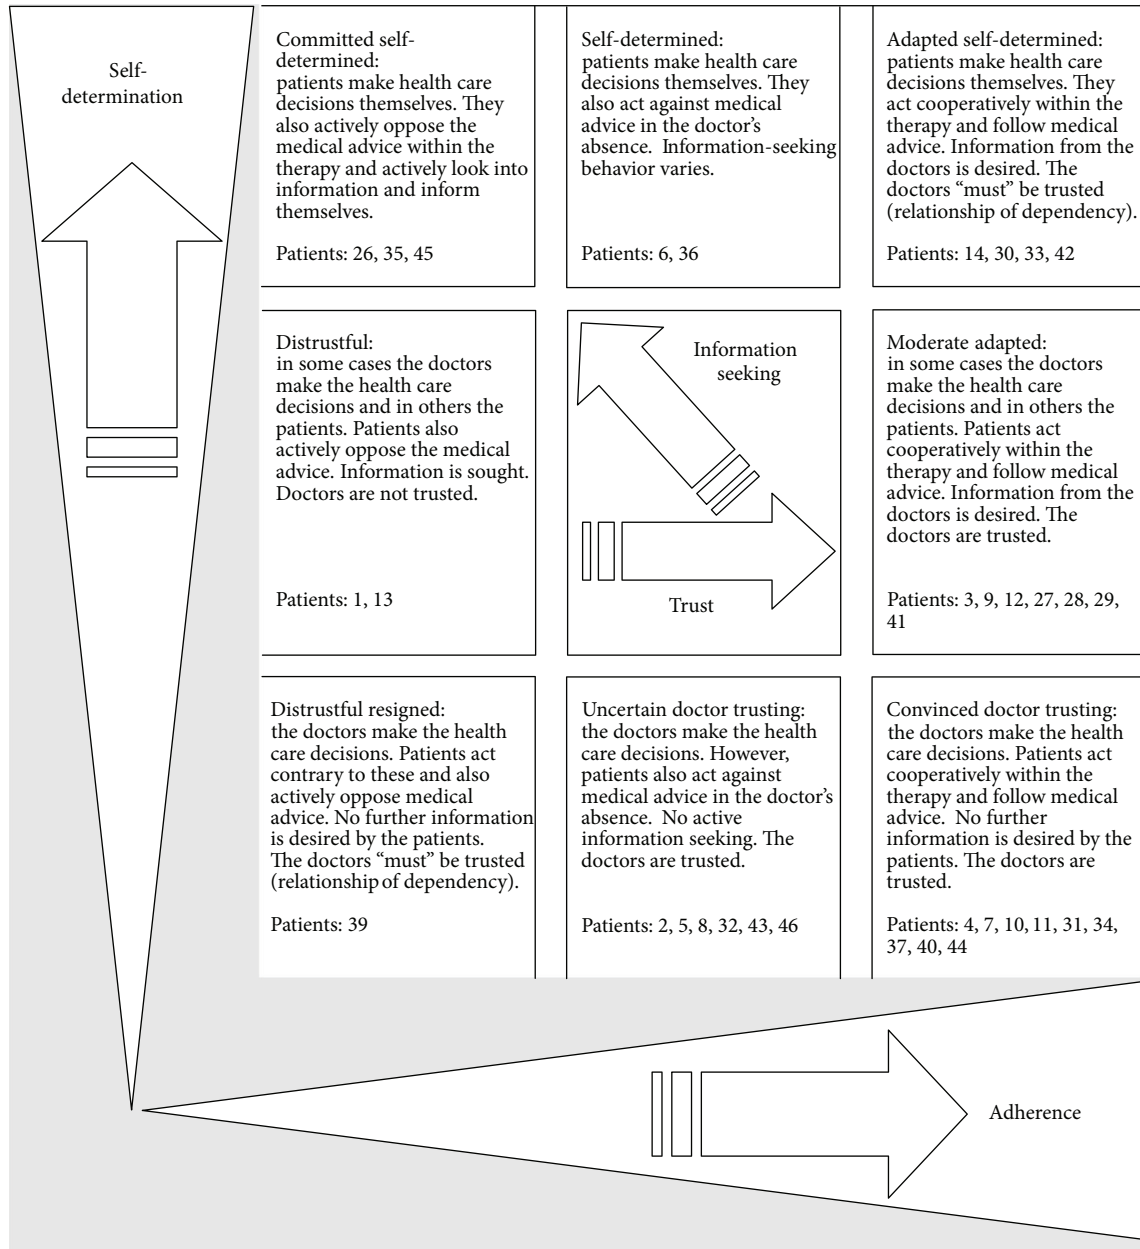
Self-determination

Committed self-determined:
patients make health care decisions themselves. They also actively oppose the medical advice within the therapy and actively look into information and inform themselves.

Patients: 26, 35, 45

Self-determined:
patients make health care decisions themselves. They also act against medical advice in the doctor's absence. Information-seeking behavior varies.

Patients: 6, 36

Adapted self-determined:
patients make health care decisions themselves. They act cooperatively within the therapy and follow medical advice. Information from the doctors is desired. The doctors "must" be trusted (relationship of dependency).

Patients: 14, 30, 33, 42

Distrustful:
in some cases the doctors make the health care decisions and in others the patients. Patients also actively oppose the medical advice. Information is sought. Doctors are not trusted.

Patients: 1, 13

Information seeking

Trust

Moderate adapted:
in some cases the doctors make the health care decisions and in others the patients. Patients act cooperatively within the therapy and follow medical advice. Information from the doctors is desired. The doctors are trusted.

Patients: 3, 9, 12, 27, 28, 29, 41

Distrustful resigned:
the doctors make the health care decisions. Patients act contrary to these and also actively oppose medical advice. No further information is desired by the patients. The doctors "must" be trusted (relationship of dependency).

Patients: 39

Uncertain doctor trusting:
the doctors make the health care decisions. However, patients also act against medical advice in the doctor's absence. No active information seeking. The doctors are trusted.

Patients: 2, 5, 8, 32, 43, 46

Convinced doctor trusting:
the doctors make the health care decisions. Patients act cooperatively within the therapy and follow medical advice. No further information is desired by the patients. The doctors are trusted.

Patients: 4, 7, 10, 11, 31, 34, 37, 40, 44

Adherence